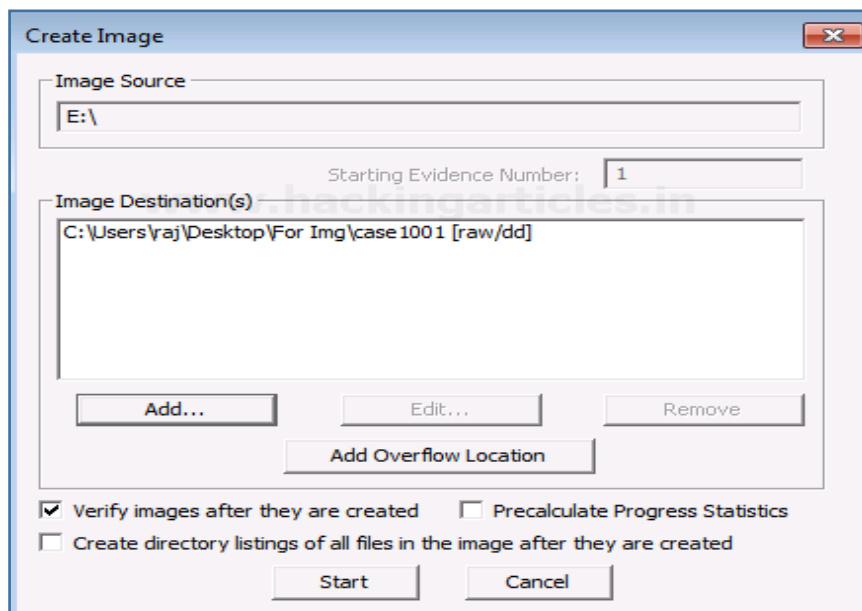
Create Image

Image Source

E:\

Starting Evidence Number: 1

Image Destination(s)

www.hackingarticles.in

C:\Users\raj\Desktop\For Img\case1001 [raw/dd]

Add...

Edit...

Remove

Add Overflow Location

Verify images after they are created

Precalculate Progress Statistics

Create directory listings of all files in the image after they are created

Start

Cancel